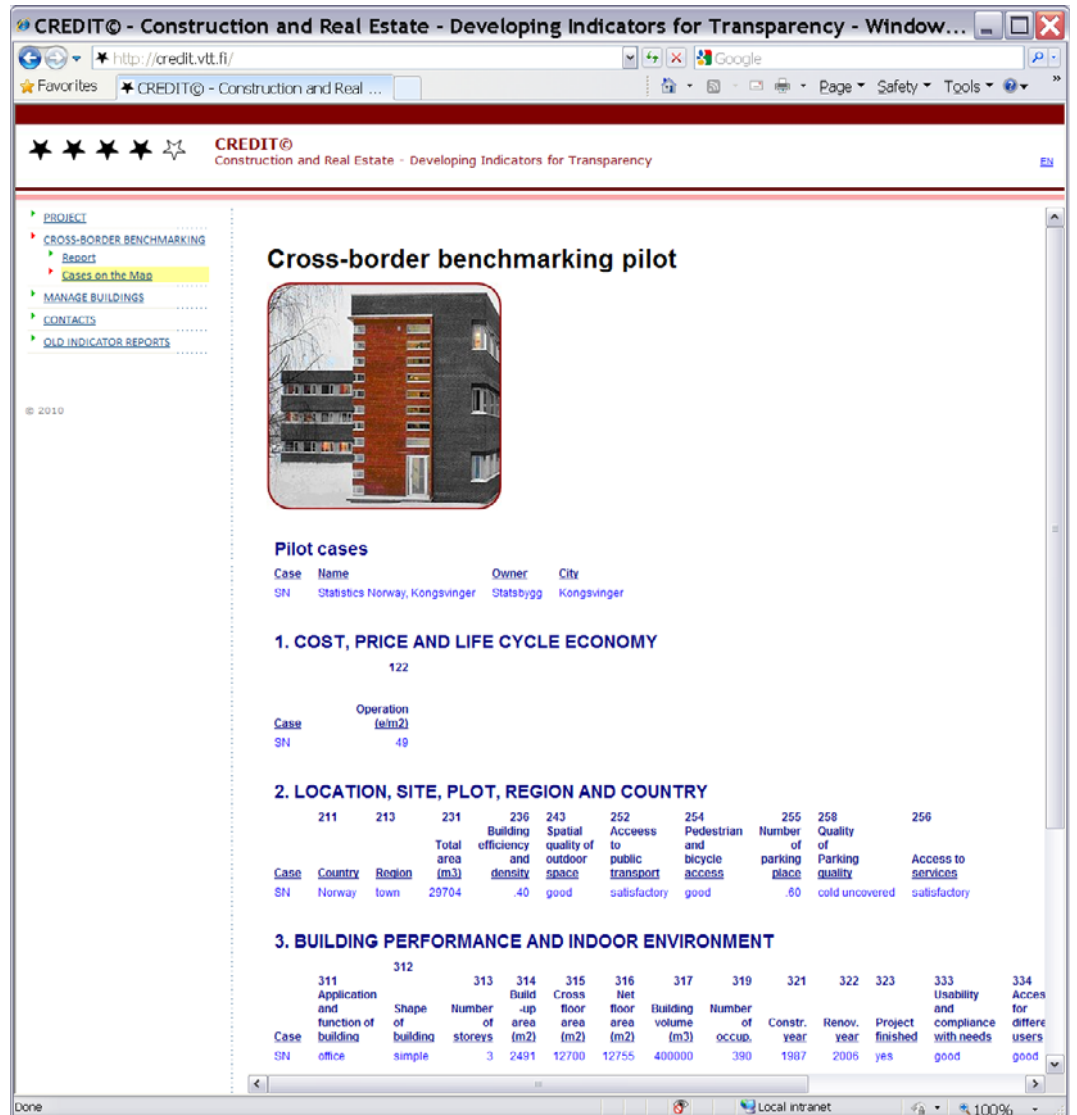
CREDIT© - Construction and Real Estate - Developing Indicators for Transparency - Window...

http://credit.vtt.fi/

Google

Favorites

CREDIT© - Construction and Real ...

Page ▾ Safety ▾ Tools ▾

CREDIT©
Construction and Real Estate - Developing Indicators for Transparency

EN

PROJECT
CROSS-BORDER BENCHMARKING
Report
Cases on the Map
MANAGE BUILDINGS
CONTACTS
OLD INDICATOR REPORTS

© 2010

Cross-border benchmarking pilot

Pilot cases

| Case | Name | Owner | City |
|---|---|---|---|
| SN | Statistics Norway, Kongsvinger | Statsbygg | Kongsvinger |

1. COST, PRICE AND LIFE CYCLE ECONOMY

| Case | 122 Operation (e/m2) |
|---|---|
| SN | 49 |

2. LOCATION, SITE, PLOT, REGION AND COUNTRY

| Case | 211 Country | 213 Region | 231 Total area (m3) | 236 Building efficiency and density | 243 Spatial quality of outdoor space | 252 Acceess to public transport | 254 Pedestrian and bicycle access | 255 Number of parking place | 258 Quality of Parking quality | 256 Access to services |
|---|---|---|---|---|---|---|---|---|---|---|
| SN | Norway | town | 29704 | .40 | good | satisfactory | good | .60 | cold uncovered | satisfactory |

3. BUILDING PERFORMANCE AND INDOOR ENVIRONMENT

| Case | 311 Application and function of building | 312 Shape of building | 313 Number of storeys | 314 Build -up area (m2) | 315 Cross floor area (m2) | 316 Net floor area (m2) | 317 Building volume (m3) | 319 Number of occup. | 321 Constr. year | 322 Renov. year | 323 Project finished | 333 Usability and compliance with needs | 334 Acces for differe users |
|---|---|---|---|---|---|---|---|---|---|---|---|---|---|
| SN | office | simple | 3 | 2491 | 12700 | 12755 | 400000 | 390 | 1987 | 2006 | yes | good | good |

Done

Local intranet

100%